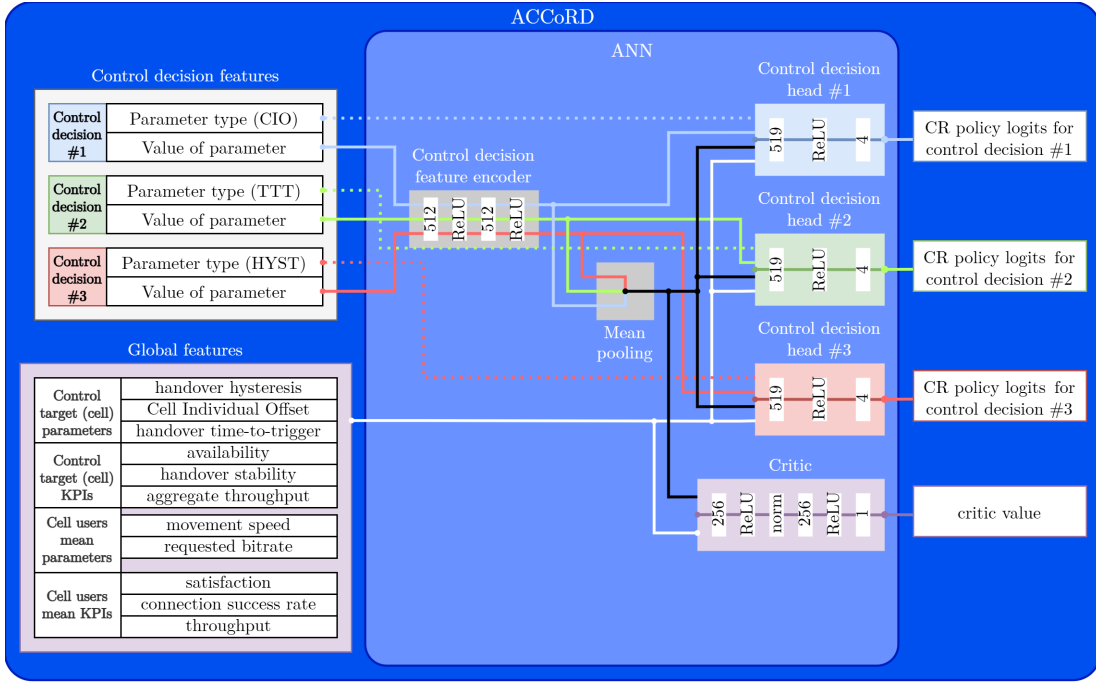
ACCoRD

Control decision features

| Control decision #1 | Parameter type (CIO) |
|---|---|
| | Value of parameter |

| Control decision #2 | Parameter type (TTT) |
|---|---|
| | Value of parameter |

| Control decision #3 | Parameter type (HYST) |
|---|---|
| | Value of parameter |

Global features

| Control target (cell) parameters | handover hysteresis |
|---|---|
| | Cell Individual Offset |
| | handover time-to-trigger |
| Control target (cell) KPIs | availability |
| | handover stability |
| | aggregate throughput |
| Cell users mean parameters | movement speed |
| | requested bitrate |
| Cell users mean KPIs | satisfaction |
| | connection success rate |
| | throughput |

ANN

Control decision feature encoder
512 ReLU 512 ReLU

Mean pooling

Control decision head #1
519 ReLU 4

Control decision head #2
519 ReLU 4

Control decision head #3
519 ReLU 4

Critic
256 ReLU norm 256 ReLU 1

CR policy logits for control decision #1

CR policy logits for control decision #2

CR policy logits for control decision #3

critic value